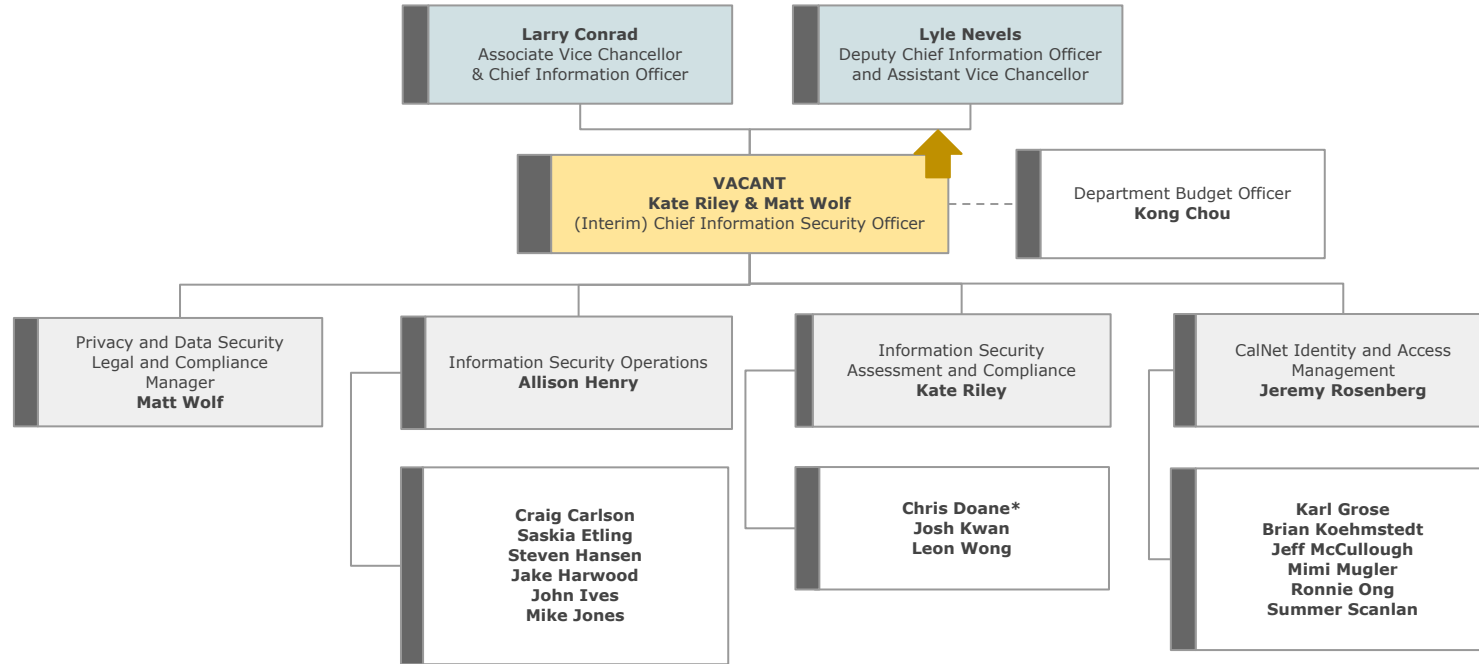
**Larry Conrad**
Associate Vice Chancellor
& Chief Information Officer

**Lyle Nevels**
Deputy Chief Information Officer
and Assistant Vice Chancellor

**VACANT**
**Kate Riley & Matt Wolf**
(Interim) Chief Information Security Officer

Department Budget Officer
**Kong Chou**

Privacy and Data Security
Legal and Compliance
Manager
**Matt Wolf**

Information Security Operations
**Allison Henry**

**Craig Carlson**
**Saskia Etling**
**Steven Hansen**
**Jake Harwood**
**John Ives**
**Mike Jones**

Information Security
Assessment and Compliance
**Kate Riley**

**Chris Doane***
**Josh Kwan**
**Leon Wong**

CalNet Identity and Access
Management
**Jeremy Rosenberg**

**Karl Grose**
**Brian Koehmstedt**
**Jeff McCullough**
**Mimi Mugler**
**Ronnie Ong**
**Summer Scanlan**